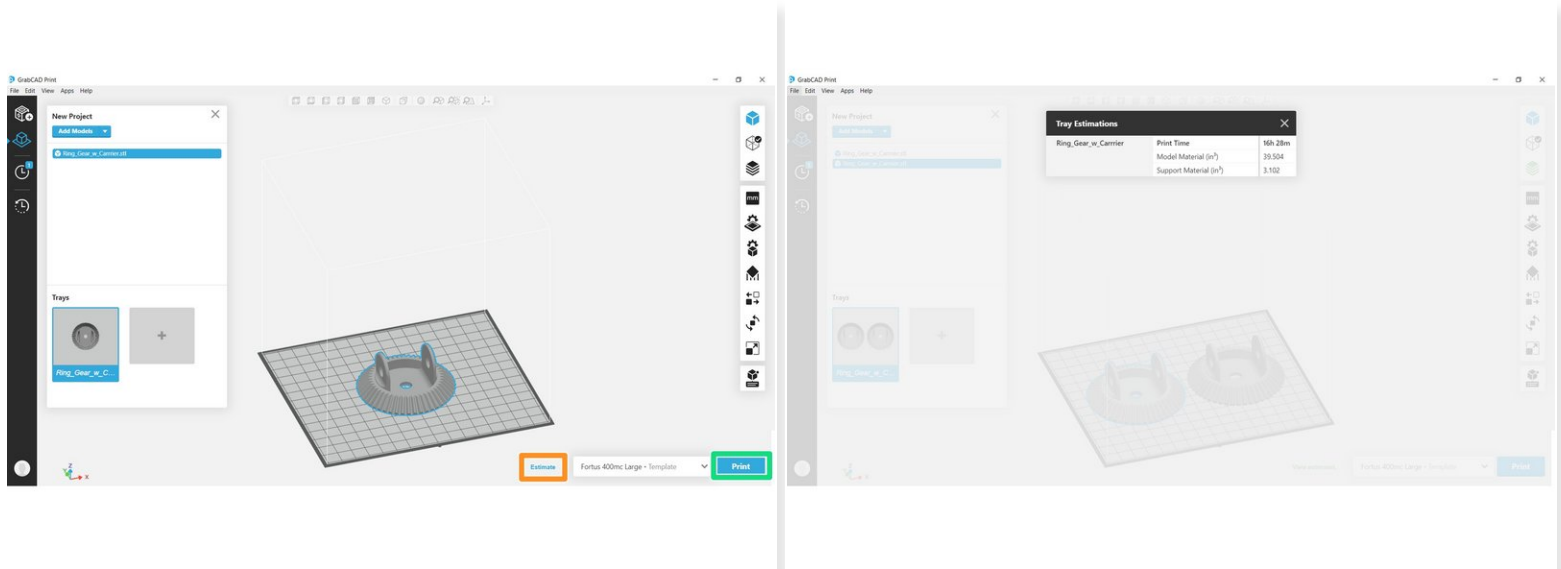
GrabCAD Print
File Edit View Apps Help

New Project
Add Models
Ring_Gear_w_Carrier.stl

Trays
Ring_Gear_w_C...

mm

Estimate
Fortus 400mc Large • Template
Print

GrabCAD Print
File Edit View Apps Help

New Project
Add Models

Tray Estimations

| Ring_Gear_w_Carrrier | Print Time | 16h 28m |
|---|---|---|
| | Model Material (in$^3$) | 39.504 |
| | Support Material (in$^3$) | 3.102 |

Trays
Ring_Gear_w_C...

Fortus 400mc Large • Template
Print